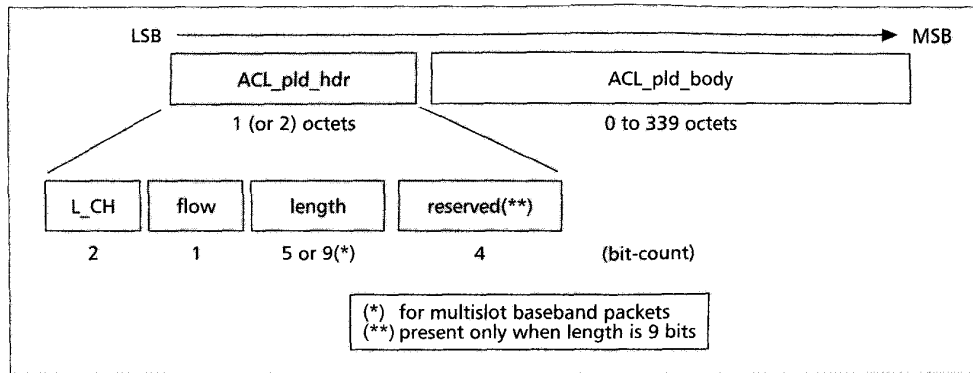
LSB

MSB

ACL_pld_hdr

ACL_pld_body

1 (or 2) octets

0 to 339 octets

L_CH

flow

length

reserved(**)

2

1

5 or 9(*)

4

(bit-count)

(*) for multislot baseband packets
(**) present only when length is 9 bits